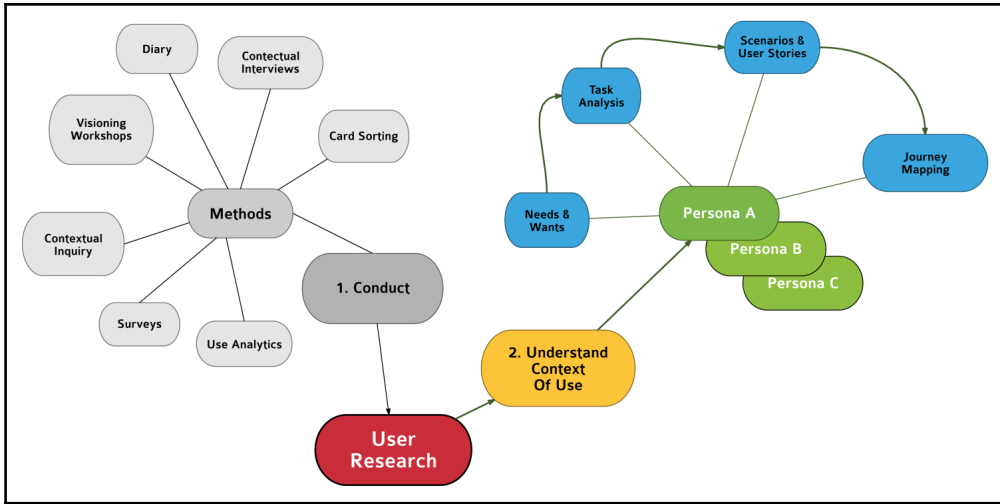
Diary

Contectual Interviews

Visioning Workshops

Card Sorting

Methods

Contextual Inquiry

1. Conduct

Surveys

Use Analytics

User Research

2. Understand Context Of Use

Scenarios & User Stories

Task Analysis

Journey Mapping

Needs & Wants

Persona A

Persona B

Persona C